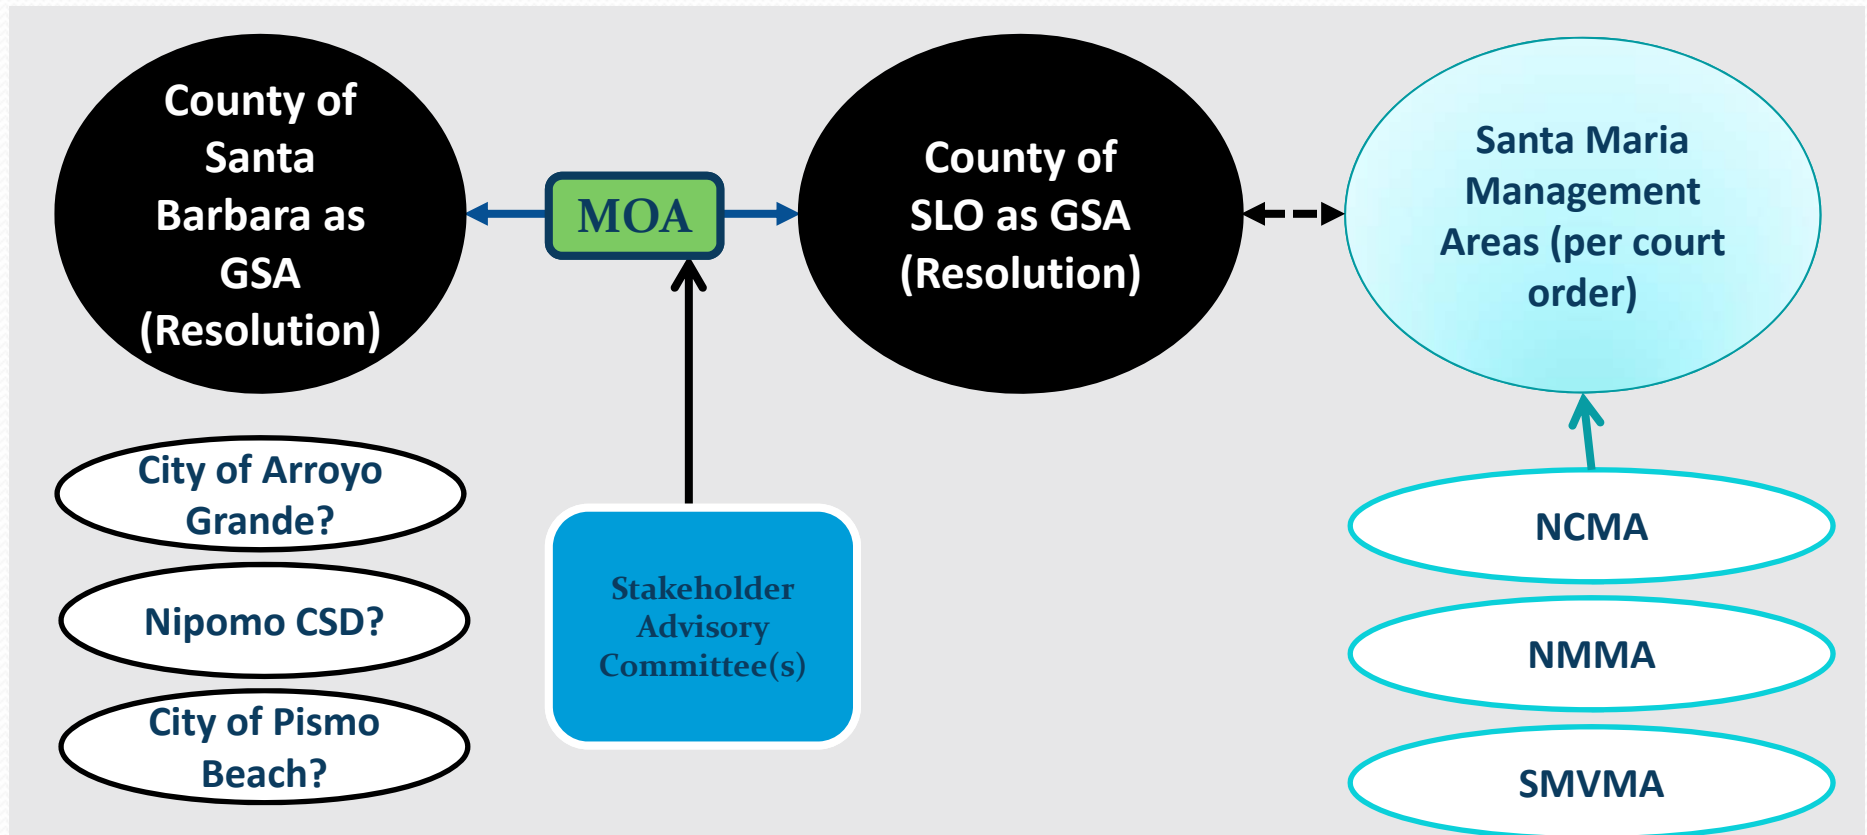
County of Santa Barbara as GSA (Resolution)

MOA

County of SLO as GSA (Resolution)

Santa Maria Management Areas (per court order)

City of Arroyo Grande?

Nipomo CSD?

City of Pismo Beach?

Stakeholder Advisory Committee(s)

NCMA

NMMA

SMVMA